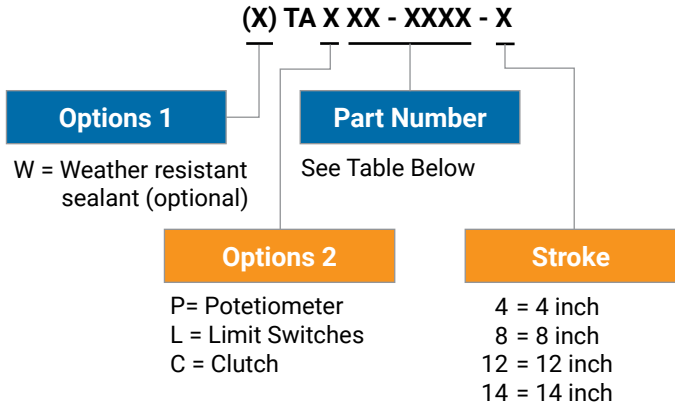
(X) TA X XX - XXXX - X

Options 1

W = Weather resistant sealant (optional)

Part Number

See Table Below

Options 2

P= Potetiometer
L = Limit Switches
C = Clutch

Stroke

4 = 4 inch
8 = 8 inch
12 = 12 inch
14 = 14 inch